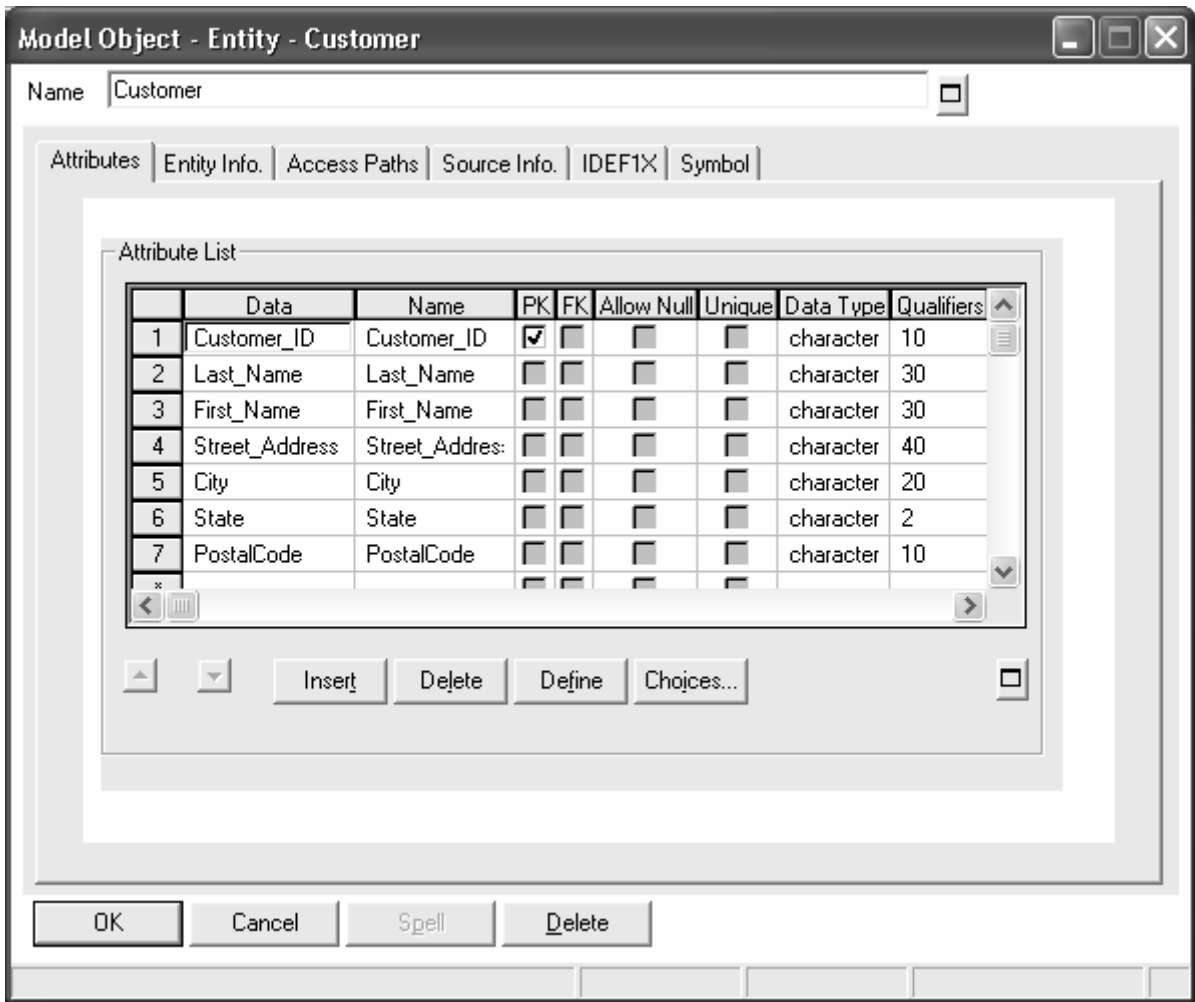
Model Object - Entity - Customer

Name Customer

Attributes | Entity Info. | Access Paths | Source Info. | IDEF1X | Symbol

Attribute List

| | Data | Name | PK | FK | Allow Null | Unique | Data Type | Qualifiers |
|---|---|---|---|---|---|---|---|---|
| 1 | Customer_ID | Customer_ID | ☑ | ☐ | ☐ | ☐ | character | 10 |
| 2 | Last_Name | Last_Name | ☐ | ☐ | ☐ | ☐ | character | 30 |
| 3 | First_Name | First_Name | ☐ | ☐ | ☐ | ☐ | character | 30 |
| 4 | Street_Address | Street_Addres: | ☐ | ☐ | ☐ | ☐ | character | 40 |
| 5 | City | City | ☐ | ☐ | ☐ | ☐ | character | 20 |
| 6 | State | State | ☐ | ☐ | ☐ | ☐ | character | 2 |
| 7 | PostalCode | PostalCode | ☐ | ☐ | ☐ | ☐ | character | 10 |
| * | | | | | | | | |

Insert Delete Define Choices...

OK Cancel Spell Delete